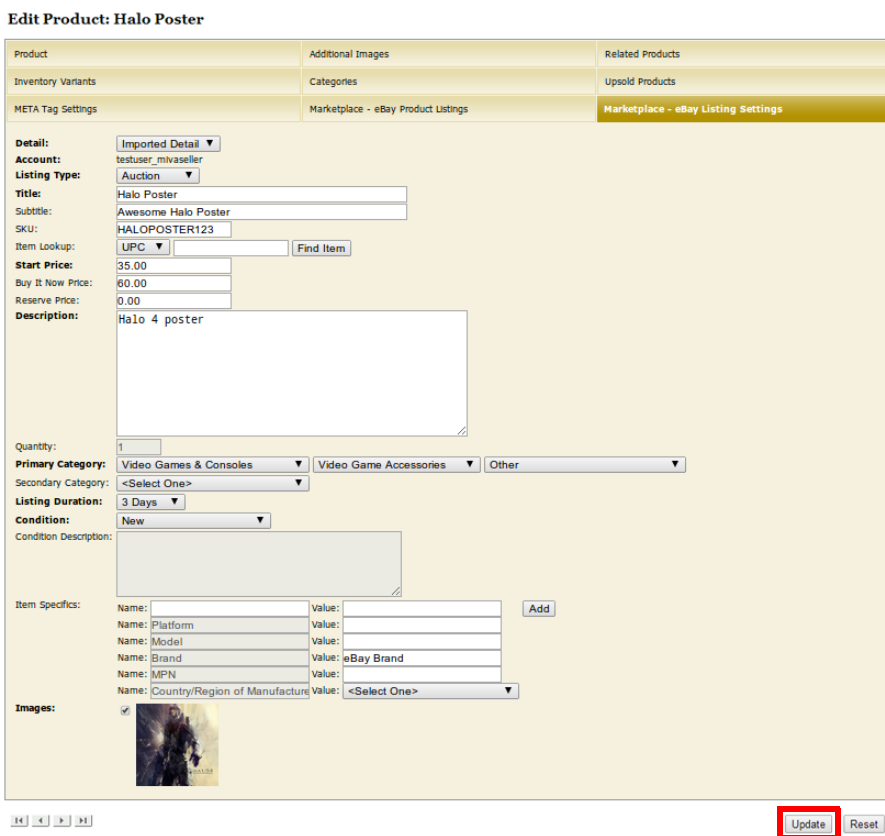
Edit Product: Halo Poster

| Product | Additional Images | Related Products |
|---|---|---|
| Inventory Variants | Categories | Upsold Products |
| META Tag Settings | Marketplace - eBay Product Listings | Marketplace - eBay Listing Settings |

Detail: Imported Detail
Account: testuser_mivaseller
Listing Type: Auction
Title: Halo Poster
Subtitle: Awesome Halo Poster
SKU: HALOPOSTER123
Item Lookup: UPC Find Item
Start Price: 35.00
Buy It Now Price: 60.00
Reserve Price: 0.00
Description: Halo 4 poster

Quantity: 1
Primary Category: Video Games & Consoles Video Game Accessories Other
Secondary Category: <Select One>
Listing Duration: 3 Days
Condition: New
Condition Description:

Item Specifics:
Name: Value: Add
Name: Platform Value:
Name: Model Value:
Name: Brand Value: eBay Brand
Name: MPN Value:
Name: Country/Region of Manufacture Value: <Select One>

Images:

Update Reset